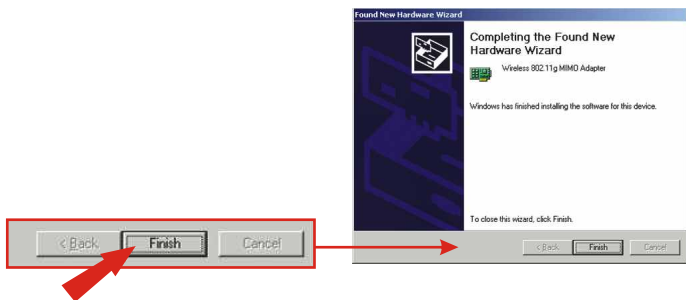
< Back
Finish
Cancel

Found New Hardware Wizard

Completing the Found New Hardware Wizard

Wireless 802.11g MIMO Adapter

Windows has finished installing the software for this device.

To close this wizard, click Finish.

< Back
Finish
Cancel